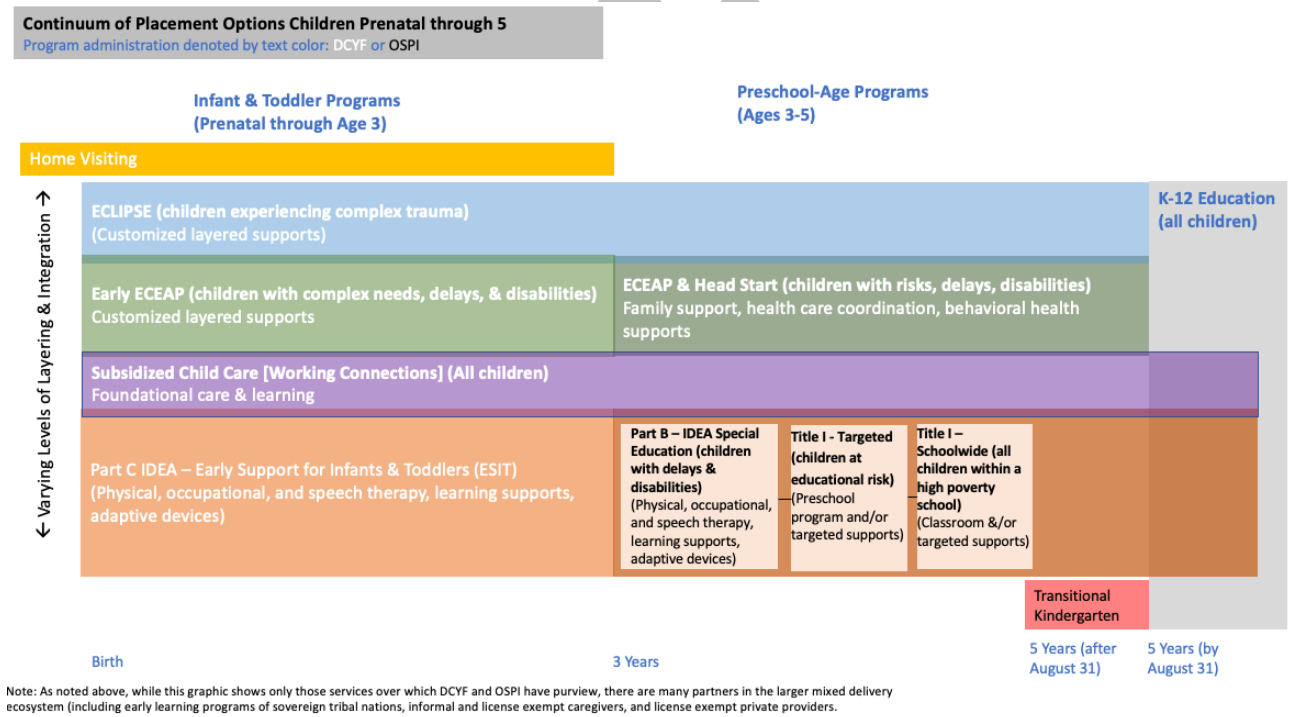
Continuum of Placement Options Children Prenatal through 5
Program administration denoted by text color: DCYF or OSPI

Infant & Toddler Programs
(Prenatal through Age 3)

Preschool-Age Programs
(Ages 3-5)

Home Visiting

← Varying Levels of Layering & Integration →

ECLIPSE (children experiencing complex trauma)
(Customized layered supports)

K-12 Education
(all children)

Early ECEAP (children with complex needs, delays, & disabilities)
Customized layered supports

ECEAP & Head Start (children with risks, delays, disabilities)
Family support, health care coordination, behavioral health supports

Subsidized Child Care [Working Connections] (All children)
Foundational care & learning

Part C IDEA – Early Support for Infants & Toddlers (ESIT)
(Physical, occupational, and speech therapy, learning supports, adaptive devices)

Part B – IDEA Special Education (children with delays & disabilities)
(Physical, occupational, and speech therapy, learning supports, adaptive devices)

Title I - Targeted (children at educational risk)
(Preschool program and/or targeted supports)

Title I – Schoolwide (all children within a high poverty school)
(Classroom &/or targeted supports)

Transitional Kindergarten

Birth

3 Years

5 Years (after August 31)

5 Years (by August 31)

Note: As noted above, while this graphic shows only those services over which DCYF and OSPI have purview, there are many partners in the larger mixed delivery ecosystem (including early learning programs of sovereign tribal nations, informal and license exempt caregivers, and license exempt private providers.